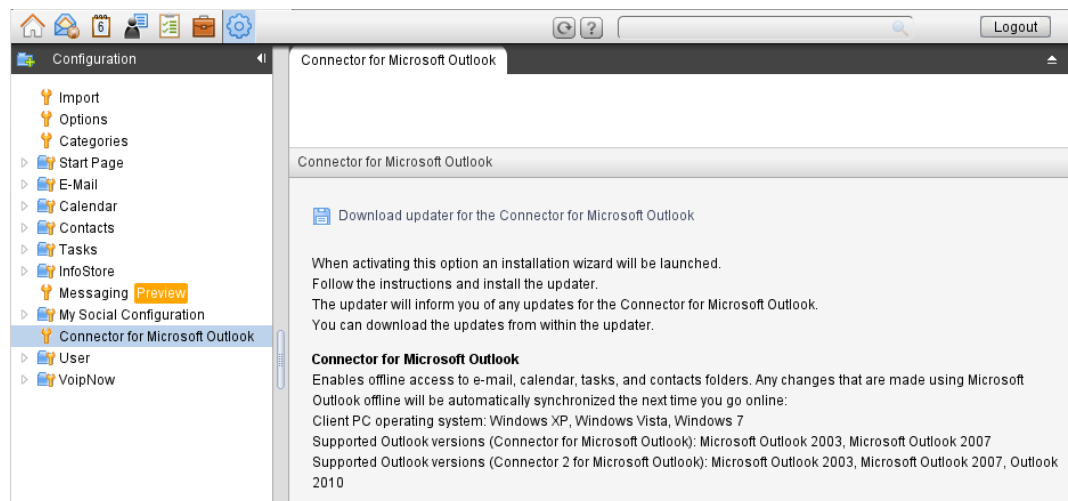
6

Logout

Configuration

Import
Options
Categories
Start Page
E-Mail
Calendar
Contacts
Tasks
InfoStore
Messaging Preview
My Social Configuration
Connector for Microsoft Outlook
User
VoipNow

Connector for Microsoft Outlook

Connector for Microsoft Outlook

Download updater for the Connector for Microsoft Outlook

When activating this option an installation wizard will be launched.
Follow the instructions and install the updater.
The updater will inform you of any updates for the Connector for Microsoft Outlook.
You can download the updates from within the updater.

**Connector for Microsoft Outlook**
Enables offline access to e-mail, calendar, tasks, and contacts folders. Any changes that are made using Microsoft Outlook offline will be automatically synchronized the next time you go online:
Client PC operating system: Windows XP, Windows Vista, Windows 7
Supported Outlook versions (Connector for Microsoft Outlook): Microsoft Outlook 2003, Microsoft Outlook 2007
Supported Outlook versions (Connector 2 for Microsoft Outlook): Microsoft Outlook 2003, Microsoft Outlook 2007, Outlook 2010